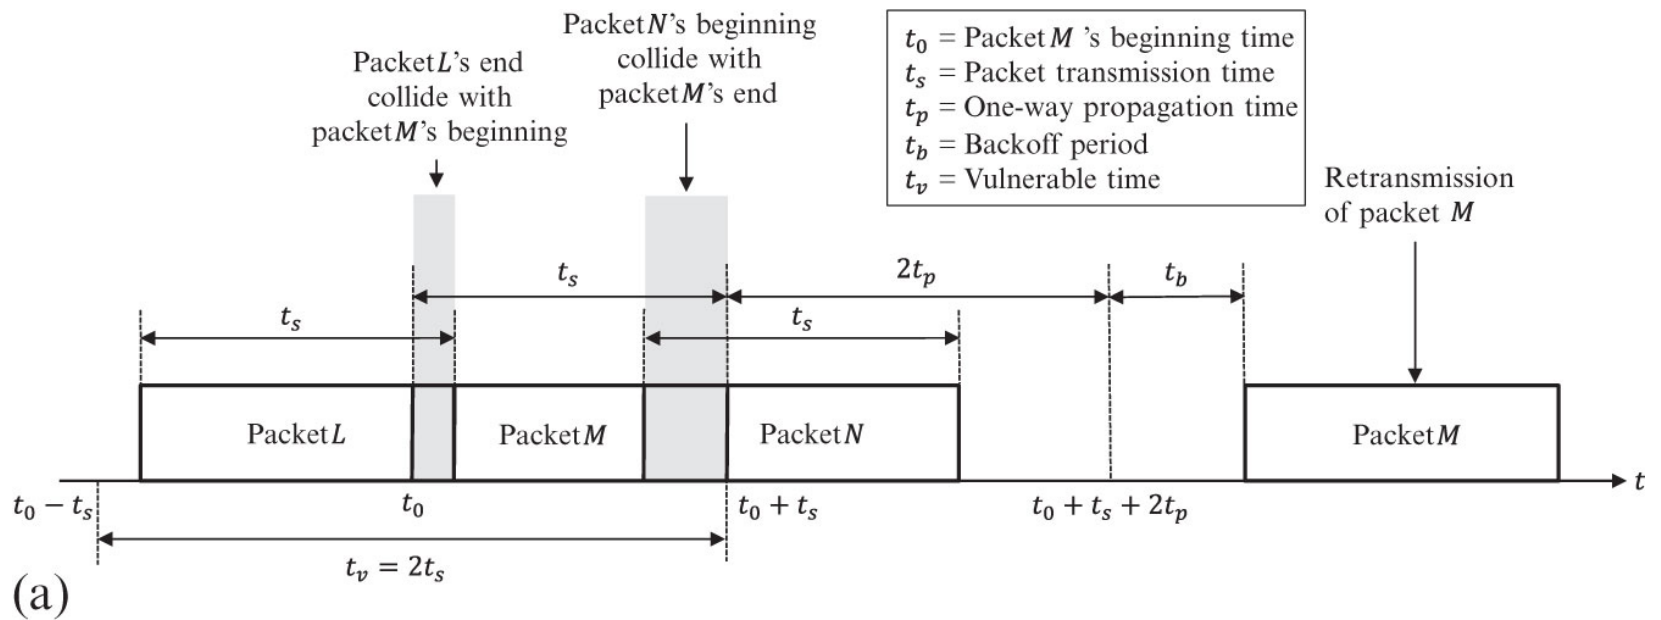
Packet $N$'s beginning collide with packet $M$'s end

Packet $L$'s end collide with packet $M$'s beginning

$t_0$ = Packet $M$ 's beginning time
$t_s$ = Packet transmission time
$t_p$ = One-way propagation time
$t_b$ = Backoff period
$t_v$ = Vulnerable time

Retransmission of packet $M$

$t_s$

$2t_p$

$t_b$

$t_s$

$t_s$

Packet $L$

Packet $M$

Packet $N$

Packet $M$

$t$

$t_0 - t_s$

$t_0$

$t_0 + t_s$

$t_0 + t_s + 2t_p$

$t_v = 2t_s$

(a)